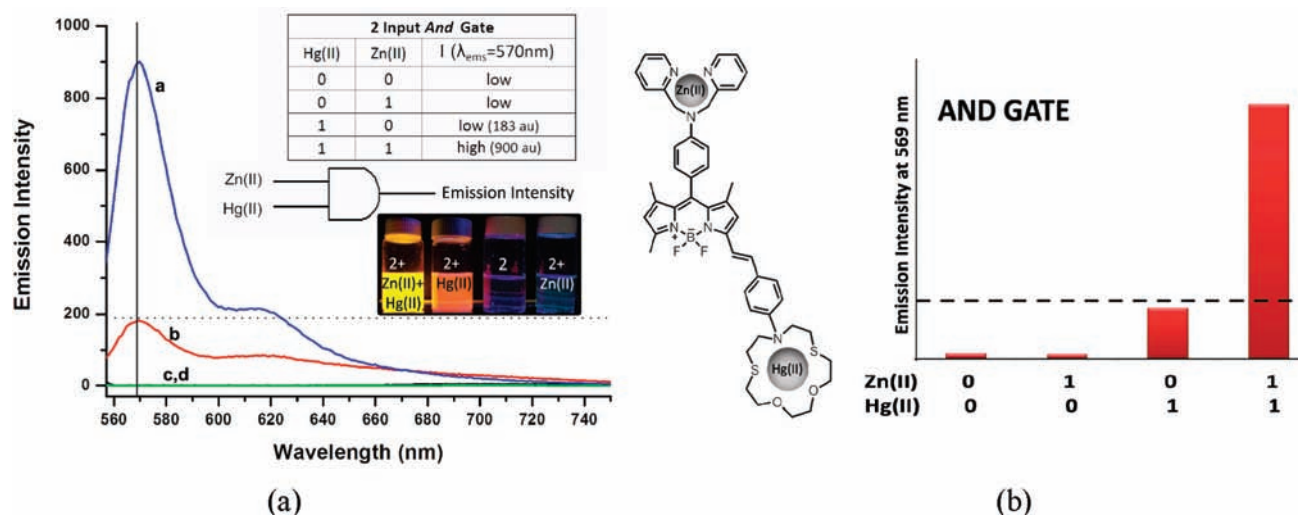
Emission Intensity

1000
800
600
400
200
0

560 580 600 620 640 660 680 700 720 740

Wavelength (nm)

a
b
c,d

| 2 Input *And* Gate | | |
|---|---|---|
| Hg(II) | Zn(II) | I ($\lambda_{ems}$=570nm) |
| 0 | 0 | low |
| 0 | 1 | low |
| 1 | 0 | low (183 au) |
| 1 | 1 | high (900 au) |

Zn(II)
Hg(II)
Emission Intensity

2+ Zn(II)+ Hg(II)
2+ Hg(II)
2
2+ Zn(II)

Zn(II)
N
N
N
N
N
B
F
F
N
S
S
O
O
Hg(II)

AND GATE

Emission Intensity at 569 nm

| Zn(II) | 0 | 1 | 0 | 1 |
|---|---|---|---|---|
| Hg(II) | 0 | 0 | 1 | 1 |

(a)

(b)